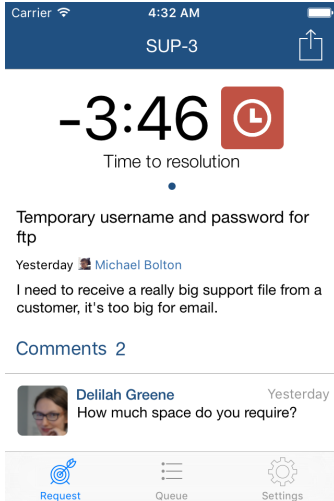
Carrier
4:32 AM
SUP-3

-3:46
Time to resolution

Temporary username and password for ftp

Yesterday Michael Bolton

I need to receive a really big support file from a customer, it's too big for email.

Comments 2

Delilah Greene
Yesterday
How much space do you require?

Request
Queue
Settings